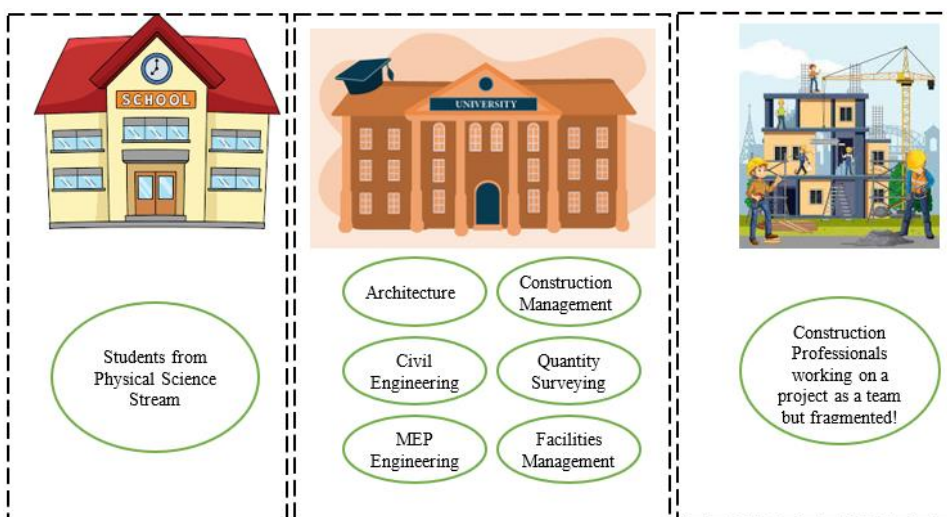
SCHOOL

Students from Physical Science Stream

UNIVERSITY

Architecture

Construction Management

Civil Engineering

Quantity Surveying

MEP Engineering

Facilities Management

Construction Professionals working on a project as a team but fragmented!